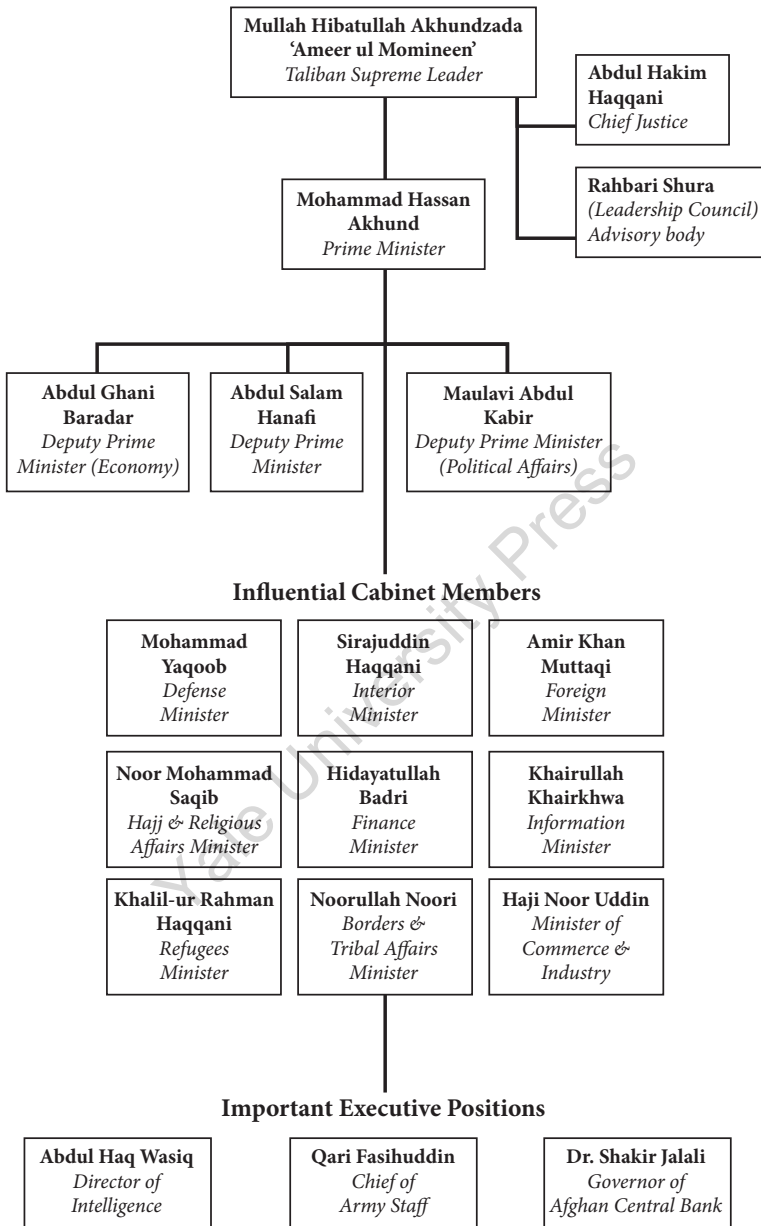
Mullah Hibatullah Akhundzada
'Ameer ul Momineen'
Taliban Supreme Leader

Abdul Hakim Haqqani
Chief Justice

Rahbari Shura
(Leadership Council)
Advisory body

Mohammad Hassan Akhund
Prime Minister

Abdul Ghani Baradar
Deputy Prime Minister (Economy)

Abdul Salam Hanafi
Deputy Prime Minister

Maulavi Abdul Kabir
Deputy Prime Minister (Political Affairs)

Influential Cabinet Members

Mohammad Yaqoob
Defense Minister

Sirajuddin Haqqani
Interior Minister

Amir Khan Muttaqi
Foreign Minister

Noor Mohammad Saqib
Hajj & Religious Affairs Minister

Hidayatullah Badri
Finance Minister

Khairullah Khairkhwa
Information Minister

Khalil-ur Rahman Haqqani
Refugees Minister

Noorullah Noori
Borders & Tribal Affairs Minister

Haji Noor Uddin
Minister of Commerce & Industry

Important Executive Positions

Abdul Haq Wasiq
Director of Intelligence

Qari Fasihuddin
Chief of Army Staff

Dr. Shakir Jalali
Governor of Afghan Central Bank

Yale University Press